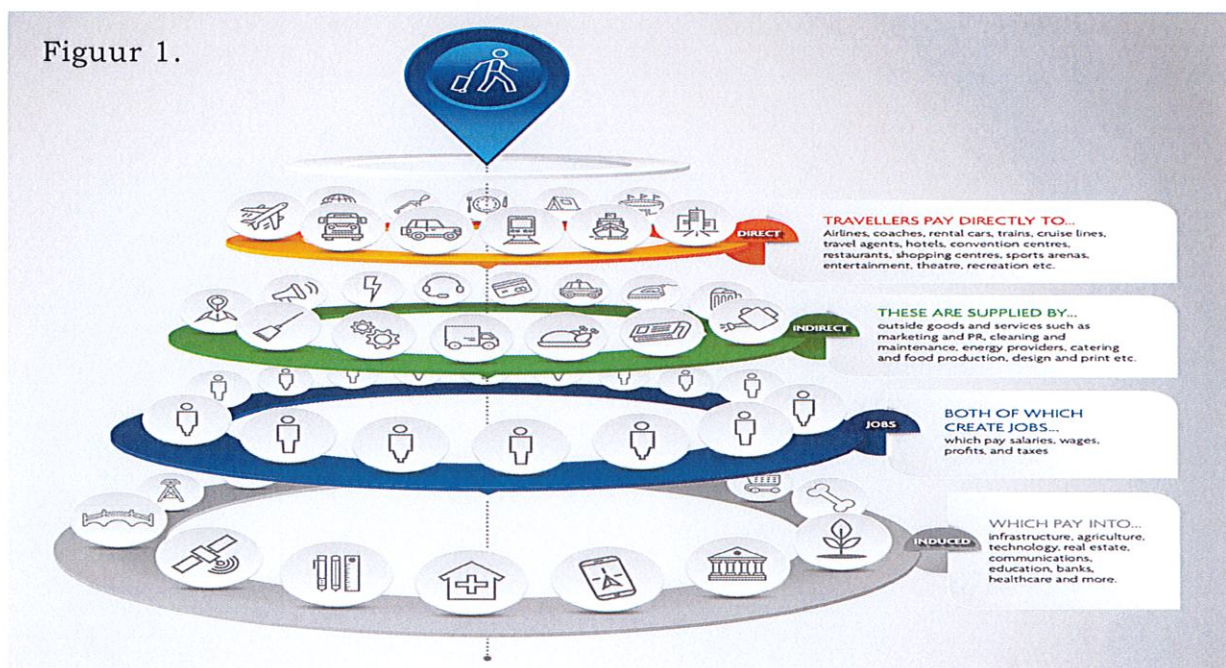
Figuur 1.

DIRECT

TRAVELLERS PAY DIRECTLY TO...
Airlines, coaches, rental cars, trains, cruise lines, travel agents, hotels, convention centres, restaurants, shopping centres, sports arenas, entertainment, theatre, recreation etc.

INDIRECT

THESE ARE SUPPLIED BY...
outside goods and services such as marketing and PR, cleaning and maintenance, energy providers, catering and food production, design and print etc.

JOBS

BOTH OF WHICH CREATE JOBS...
which pay salaries, wages, profits, and taxes

INDUCED

WHICH PAY INTO...
infrastructure, agriculture, technology, real estate, communications, education, banks, healthcare and more.